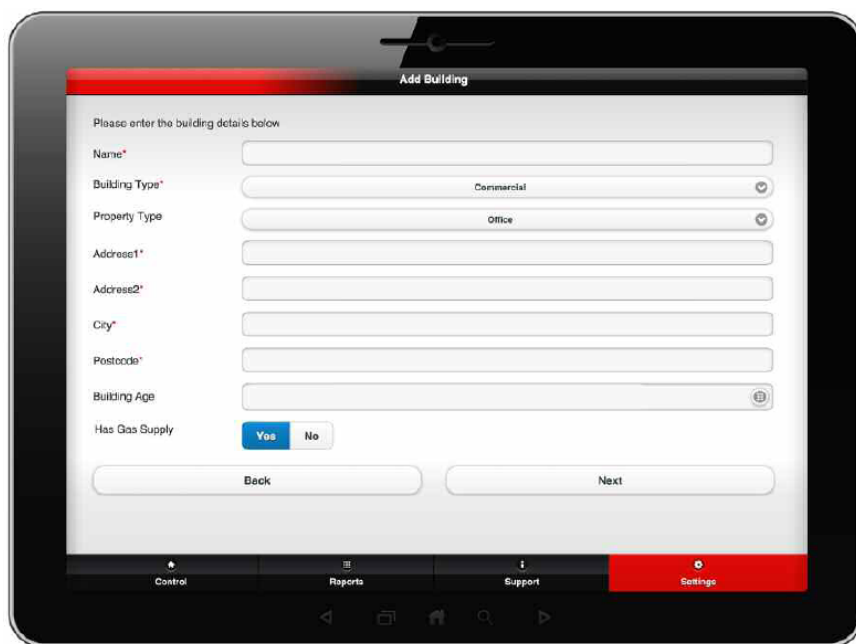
Add Building

Please enter the building details below

Name*

Building Type* Commercial

Property Type Office

Address1*

Address2*

City*

Postcode*

Building Age

Has Gas Supply Yes No

Back Next

Control Reports Support Settings